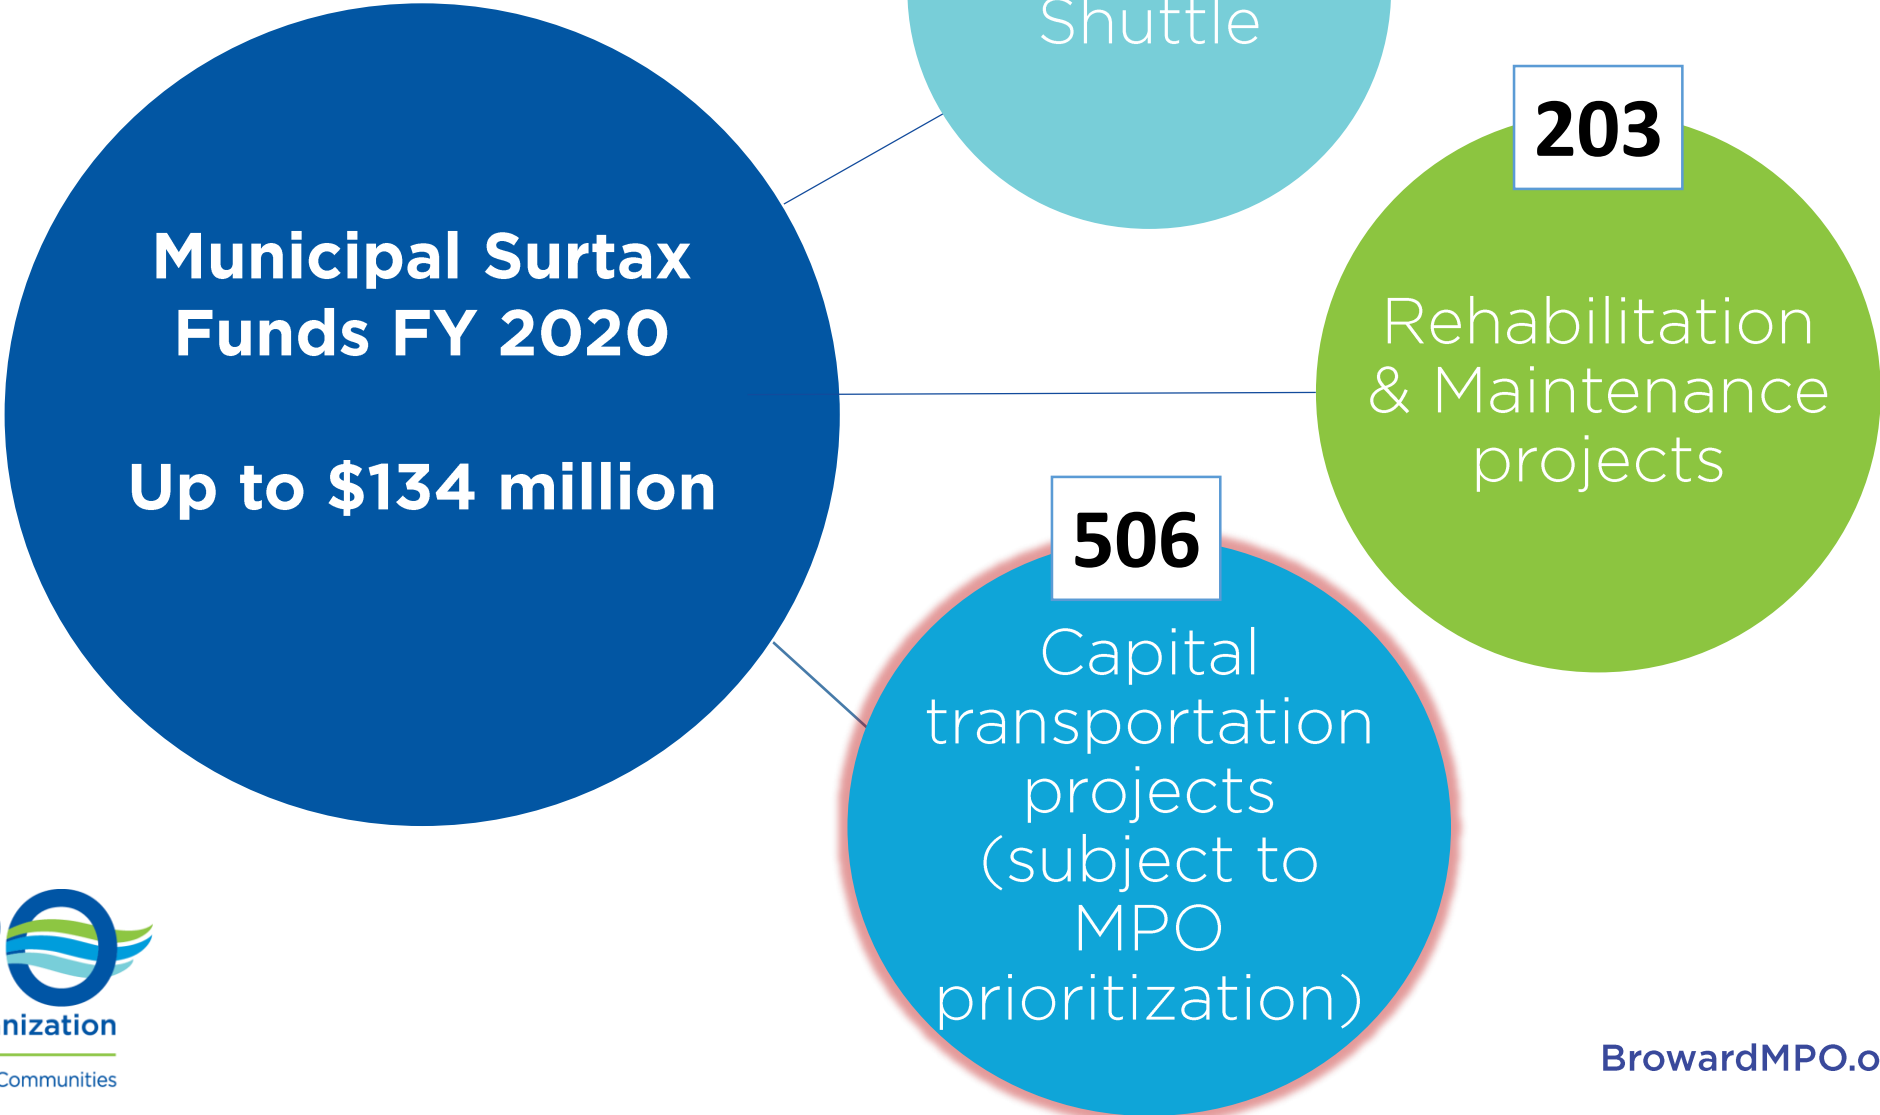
Shuttle

Municipal Surtax Funds FY 2020

Up to $134 million

203

Rehabilitation & Maintenance projects

506

Capital transportation projects (subject to MPO prioritization)

nization

Communities

BrowardMPO.o